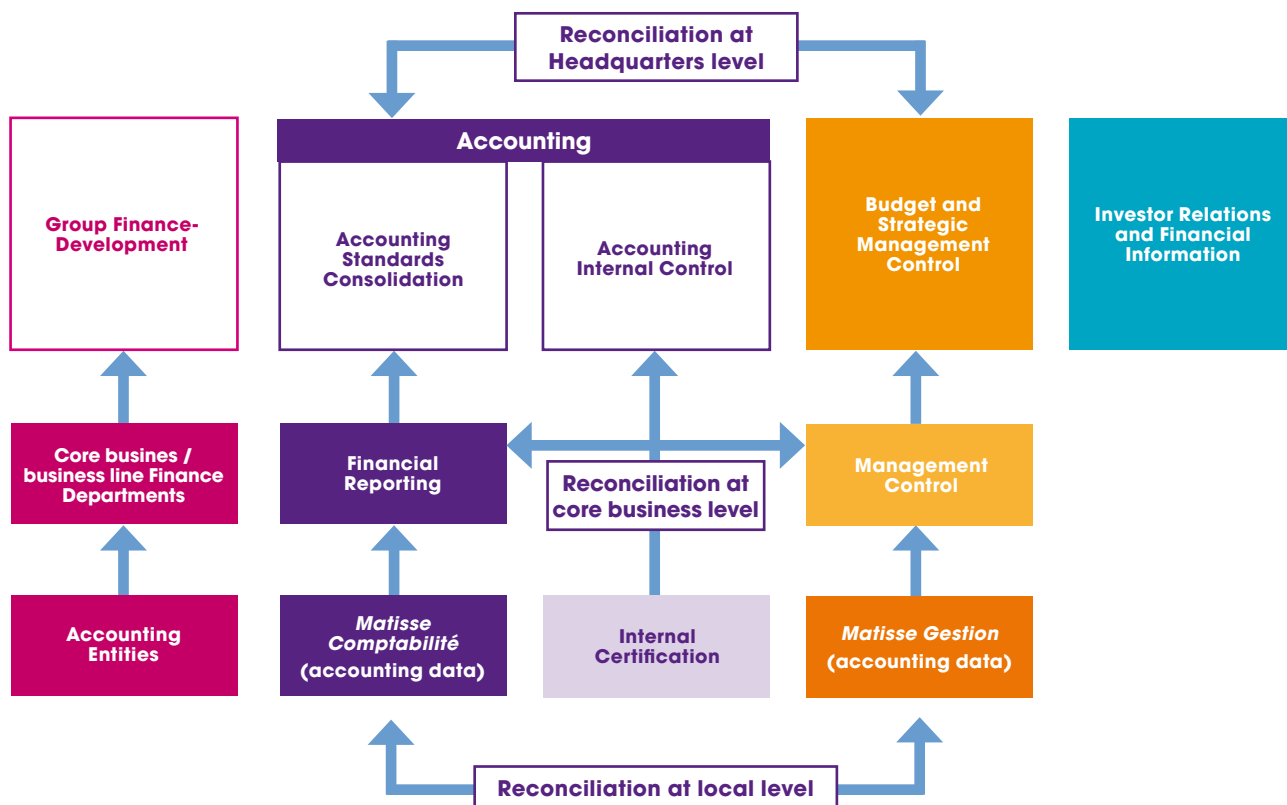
Reconciliation at Headquarters level

Group Finance-Development

Accounting

Accounting Standards Consolidation

Accounting Internal Control

Budget and Strategic Management Control

Investor Relations and Financial Information

Core busines / business line Finance Departments

Financial Reporting

Reconciliation at core business level

Management Control

Accounting Entities

Matisse Comptabilité (accounting data)

Internal Certification

Matisse Gestion (accounting data)

Reconciliation at local level